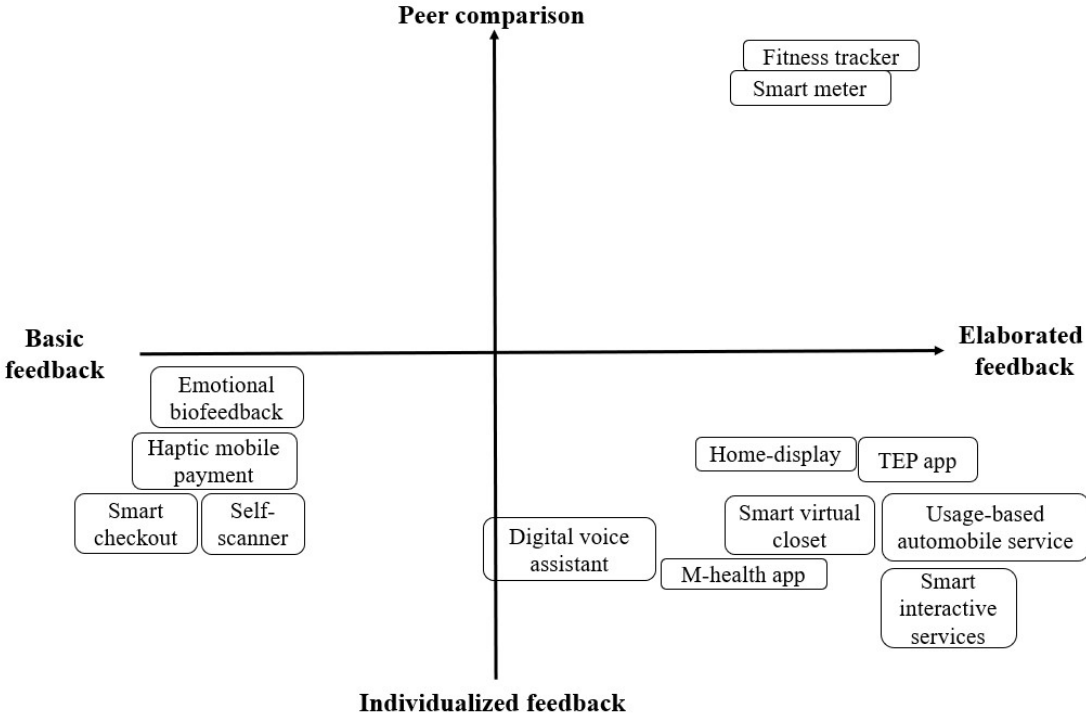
Peer comparison

Fitness tracker

Smart meter

Basic feedback

Elaborated feedback

Emotional biofeedback

Haptic mobile payment

Smart checkout

Self-scanner

Home-display

TEP app

Digital voice assistant

Smart virtual closet

Usage-based automobile service

M-health app

Smart interactive services

Individualized feedback